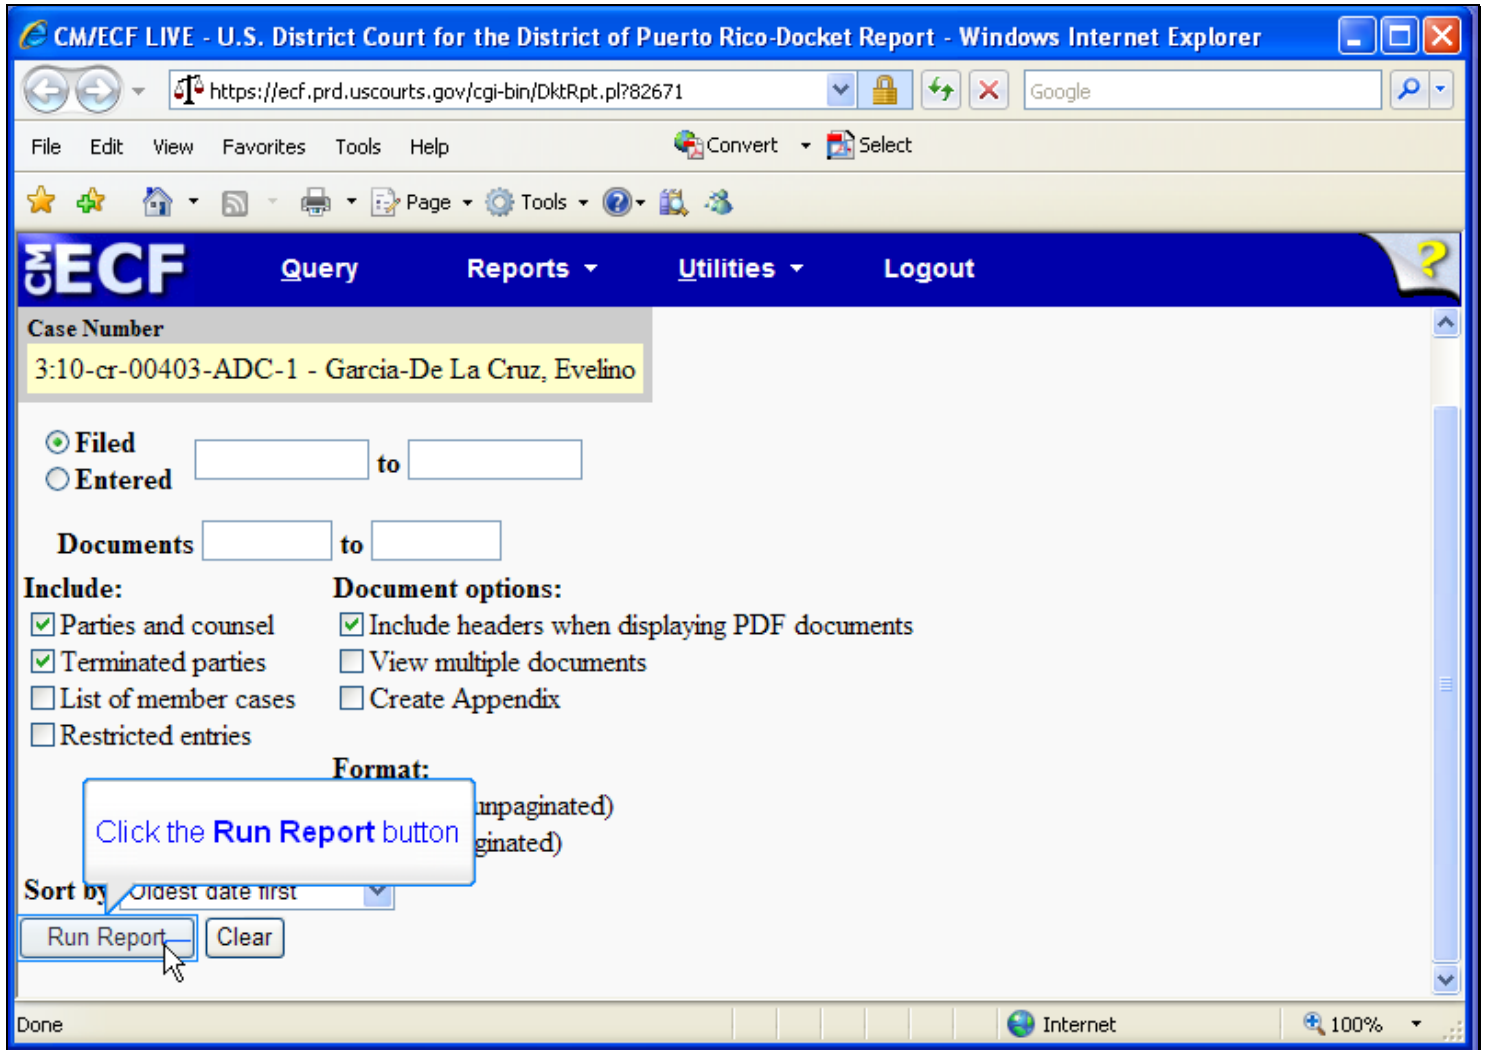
CM/ECF LIVE - U.S. District Court for the District of Puerto Rico-Docket Report - Windows Internet Explorer

https://ecf.prd.uscourts.gov/cgi-bin/DktRpt.pl?82671

Google

File Edit View Favorites Tools Help

Convert Select

Page Tools

CM ECF Query Reports Utilities Logout

Case Number

3:10-cr-00403-ADC-1 - Garcia-De La Cruz, Evelino

Filed
Entered
to

Documents to

Include:
Parties and counsel
Terminated parties
List of member cases
Restricted entries

Document options:
Include headers when displaying PDF documents
View multiple documents
Create Appendix

Format:
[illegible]npaginated)
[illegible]ginated)

Click the Run Report button

Sort by Oldest date first

Run Report Clear

Done Internet 100%